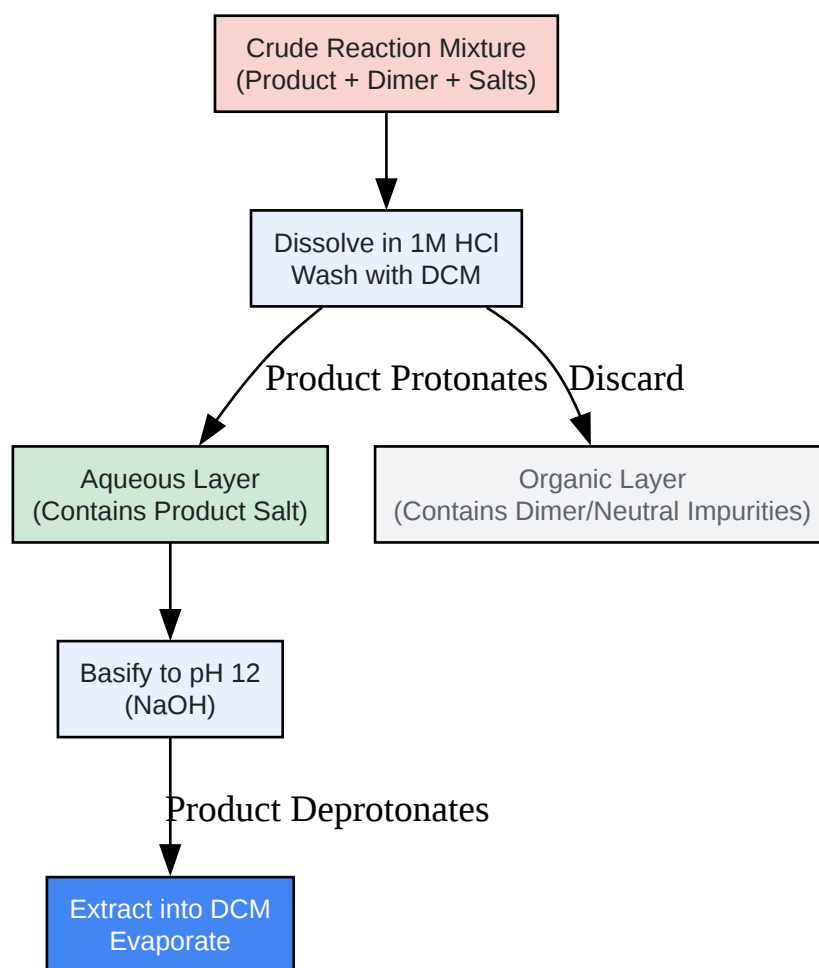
Crude Reaction Mixture
(Product + Dimer + Salts)

Dissolve in 1M HCl
Wash with DCM

Product Protonates

Discard

Aqueous Layer
(Contains Product Salt)

Organic Layer
(Contains Dimer/Neutral Impurities)

Basify to pH 12
(NaOH)

Product Deprotonates

Extract into DCM
Evaporate